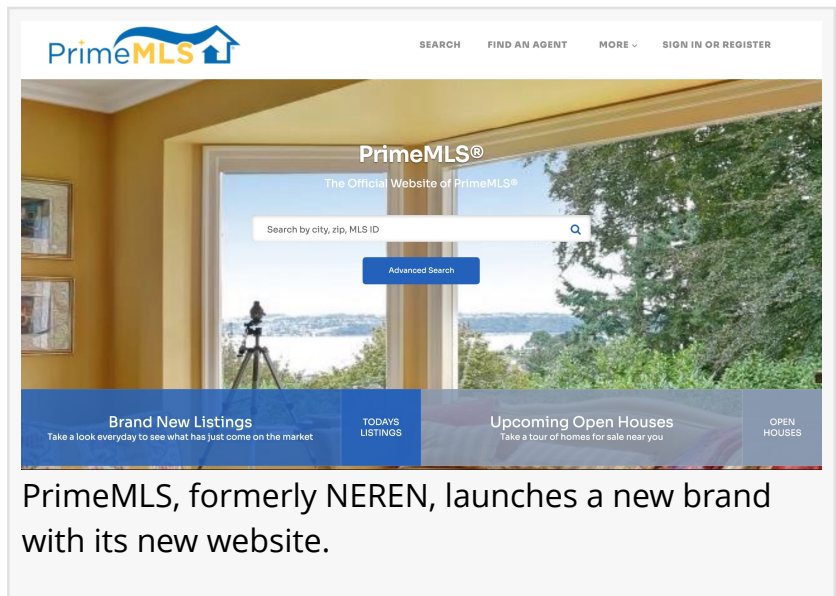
PrimeMLS

SEARCH FIND AN AGENT MORE SIGN IN OR REGISTER

PrimeMLS®

The Official Website of PrimeMLS®

Search by city, zip, MLS ID

Advanced Search

Brand New Listings
Take a look everyday to see what has just come on the market

TODAYS LISTINGS

Upcoming Open Houses
Take a tour of homes for sale near you

OPEN HOUSES

PrimeMLS, formerly NEREN, launches a new brand with its new website.